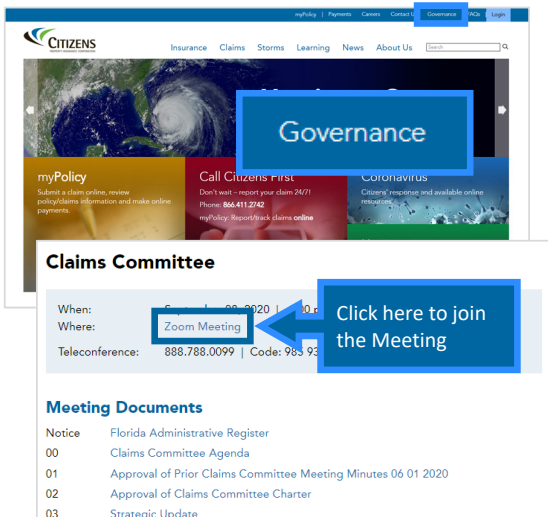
myPolicy | Payments | Careers | Contact U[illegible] | Governance | FAQs | Login

CITIZENS
PROPERTY INSURANCE CORPORATION

Insurance Claims Storms Learning News About Us Search

Governance

myPolicy
Submit a claim online, review policy/claims information and make online payments.

Call Citizens First
Don't wait – report your claim 24/7!
Phone: 866.411.2742
myPolicy: Report/track claims online

Coronavirus
Citizens' response and available online resources.

Claims Committee

When: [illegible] 2020 | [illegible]
Where: Zoom Meeting

Teleconference: 888.788.0099 | Code: 983 93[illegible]

Click here to join the Meeting

Meeting Documents

Notice Florida Administrative Register
00 Claims Committee Agenda
01 Approval of Prior Claims Committee Meeting Minutes 06 01 2020
02 Approval of Claims Committee Charter
03 Strategic Update